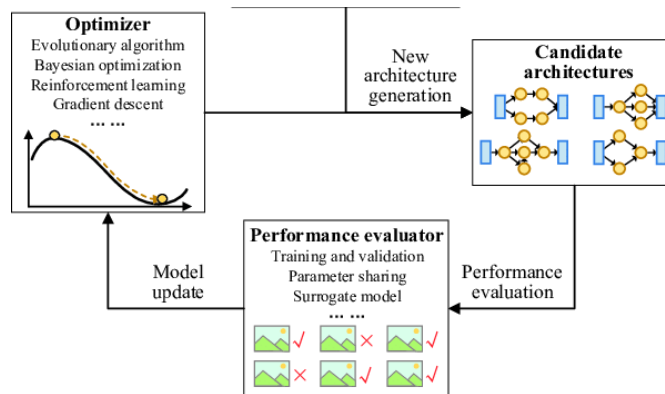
Optimizer
Evolutionary algorithm
Bayesian optimization
Reinforcement learning
Gradient descent
… …

New architecture generation

Candidate architectures

Performance evaluator
Training and validation
Parameter sharing
Surrogate model
… …

Model update

Performance evaluation

✓ × ✓
× ✓ ✓